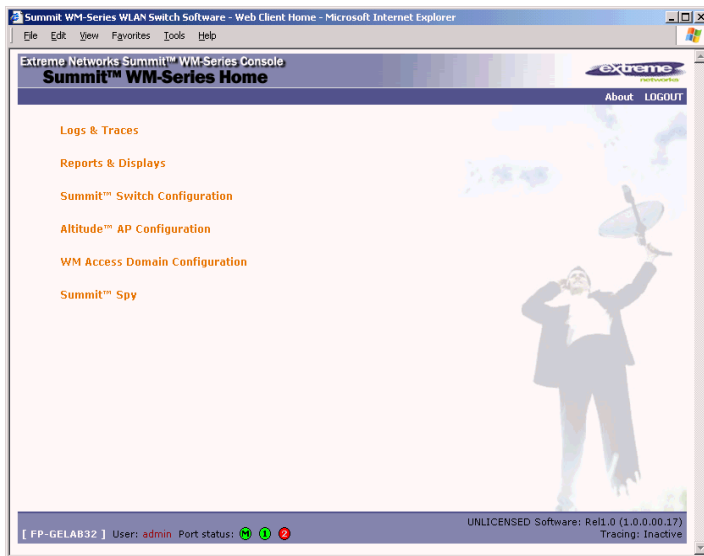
Summit WM-Series WLAN Switch Software - Web Client Home - Microsoft Internet Explorer

File Edit View Favorites Tools Help

Extreme Networks Summit™ WM-Series Console
Summit™ WM-Series Home

extreme networks

About LOGOUT

Logs & Traces

Reports & Displays

Summit™ Switch Configuration

Altitude™ AP Configuration

WM Access Domain Configuration

Summit™ Spy

[ FP-GELAB32 ] User: admin Port status: M 1 2

UNLICENSED Software: Rel1.0 (1.0.0.00.17)
Tracing: Inactive